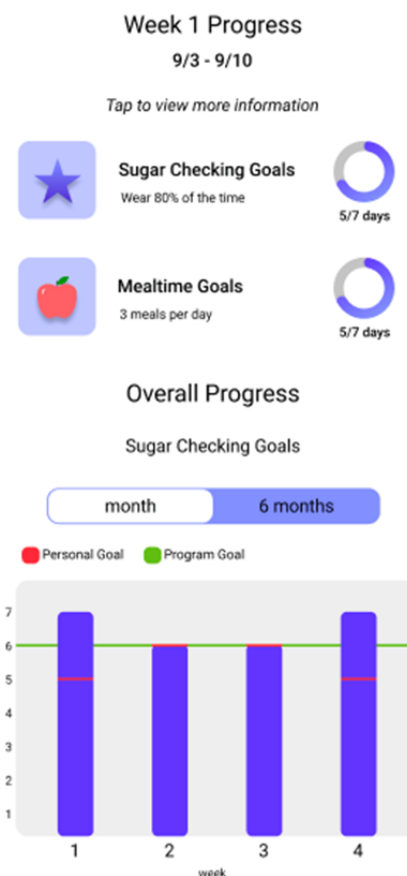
Week 1 Progress

9/3 - 9/10

Tap to view more information

Sugar Checking Goals
Wear 80% of the time
5/7 days

Mealtime Goals
3 meals per day
5/7 days

Overall Progress

Sugar Checking Goals

month | 6 months

Personal Goal
Program Goal

7
6
5
4
3
2
1

1 2 3 4
week